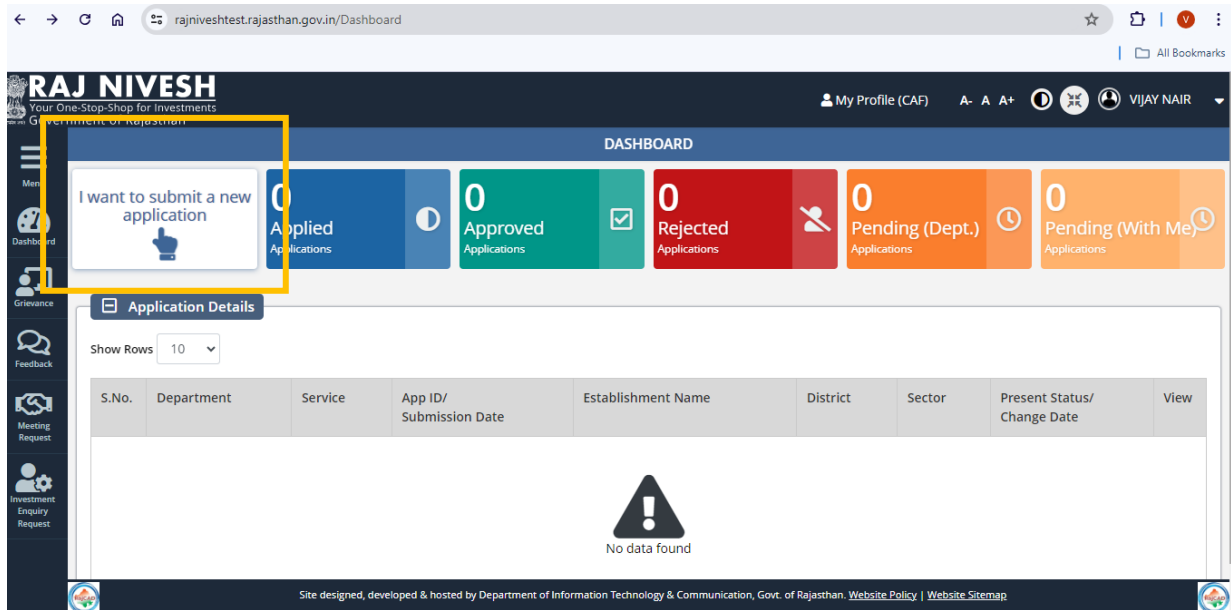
rajniveshtest.rajasthan.gov.in/Dashboard

V

All Bookmarks

RAJ NIVESH
Your One-Stop-Shop for Investments
Government of Rajasthan

My Profile (CAF) A- A A+ VIJAY NAIR

Menu
Dashboard
Grievance
Feedback
Meeting Request
Investment Enquiry Request

DASHBOARD

I want to submit a new application

0 Applied Applications

0 Approved Applications

0 Rejected Applications

0 Pending (Dept.) Applications

0 Pending (With Me) Applications

Application Details

Show Rows 10

| S.No. | Department | Service | App ID/ Submission Date | Establishment Name | District | Sector | Present Status/ Change Date | View |
|---|---|---|---|---|---|---|---|---|

No data found

Site designed, developed & hosted by Department of Information Technology & Communication, Govt. of Rajasthan. Website Policy | Website Sitemap